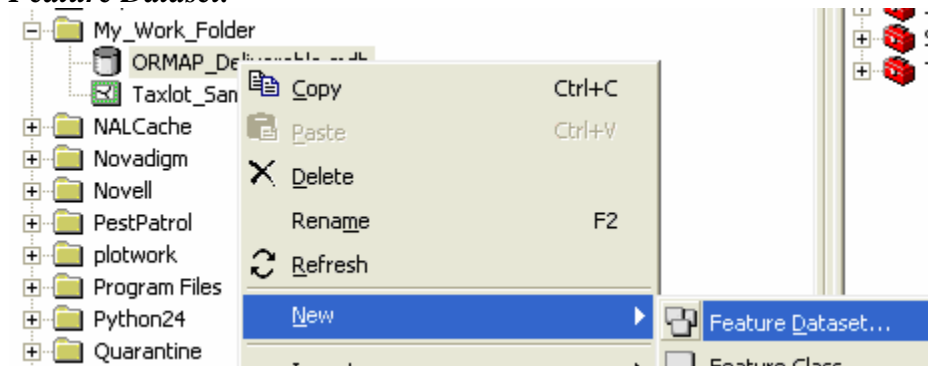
Feature Dataset

My_Work_Folder
ORMAP_Deliverable.mdb
Taxlot_San
NALCache
Novadigm
Novell
PestPatrol
plotwork
Program Files
Python24
Quarantine

Copy Ctrl+C
Paste Ctrl+V
Delete
Rename F2
Refresh
New
Import

Feature Dataset...
Feature Class...

S
T